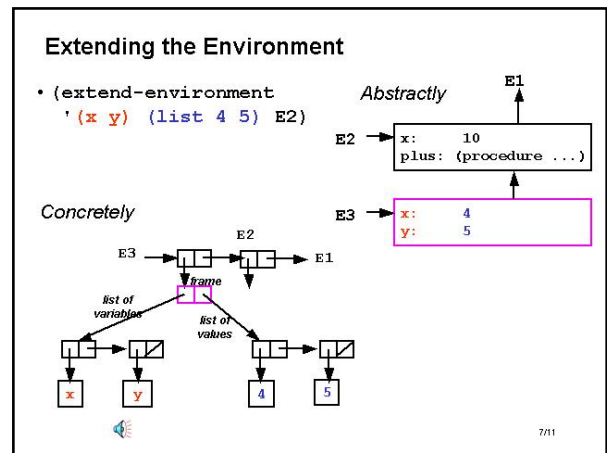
Extending the Environment

• (extend-environment '(x y) (list 4 5) E2)

Abstractly

E1

E2

x: 10
plus: (procedure ...)

E3

x: 4
y: 5

Concretely

E2

E3

E1

frame

list of variables

list of values

x

y

4

5

7/11